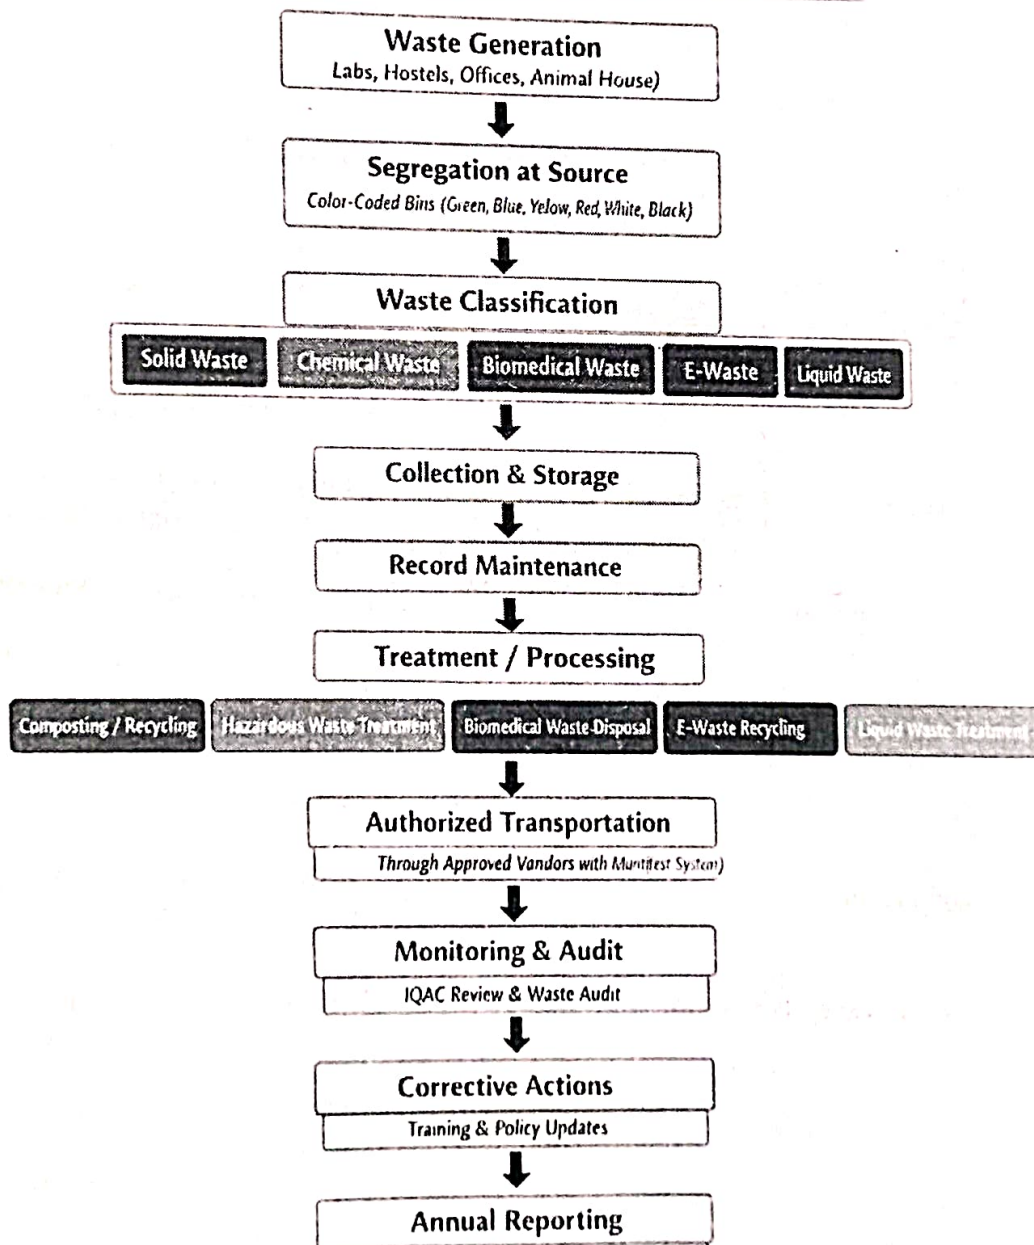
Waste Generation
Labs, Hostels, Offices, Animal House)

Segregation at Source
Color-Coded Bins (Green, Blue, Yelow, Red, White, Black)

Waste Classification

Solid Waste
Chemical Waste
Biomedical Waste
E-Waste
Liquid Waste

Collection & Storage

Record Maintenance

Treatment / Processing

Composting / Recycling
Hazardous Waste Treatment
Biomedical Waste Disposal
E-Waste Recycling
Liquid Waste Treatment

Authorized Transportation
Through Approved Vendors with Manifest System)

Monitoring & Audit
IQAC Review & Waste Audit

Corrective Actions
Training & Policy Updates

Annual Reporting